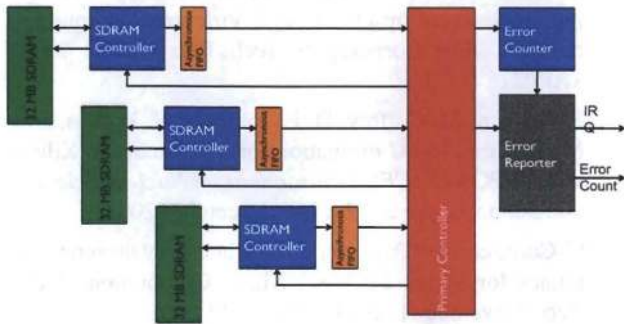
32 MB SDRAM

SDRAM Controller

Asynchronous FIFO

32 MB SDRAM

SDRAM Controller

Asynchronous FIFO

32 MB SDRAM

SDRAM Controller

Asynchronous FIFO

Primary Controller

Error Counter

Error Reporter

IR Q

Error Count